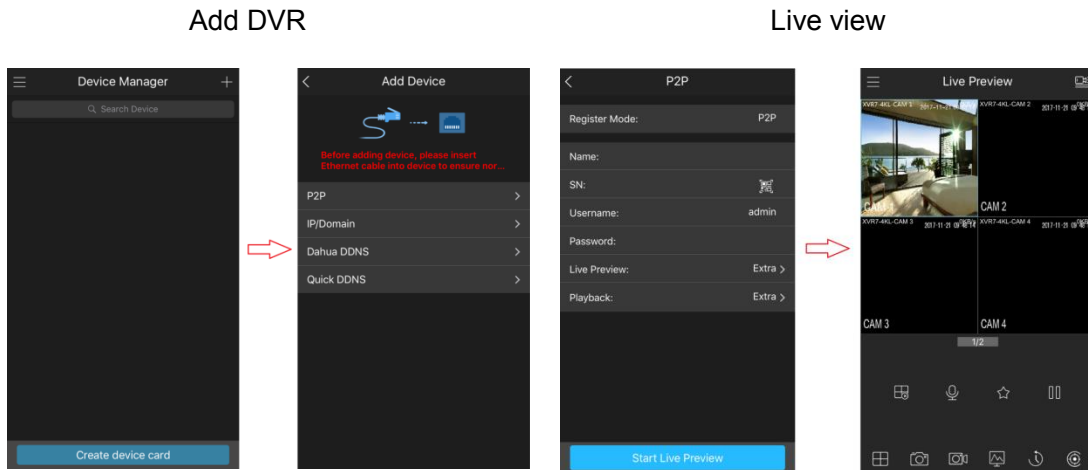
Add DVR

Live view

Device Manager

Search Device

Create device card

Add Device

Before adding device, please insert Ethernet cable into device to ensure nor...

P2P

IP/Domain

Dahua DDNS

Quick DDNS

P2P

Register Mode: P2P

Name:

SN:

Username: admin

Password:

Live Preview: Extra

Playback: Extra

Start Live Preview

Live Preview

XVR7-4KL-CAM 1 2017-11-21

XVR7-4KL-CAM 2 2017-11-21

CAM 1

CAM 2

XVR7-4KL-CAM 3 2017-11-21

XVR7-4KL-CAM 4 2017-11-21

CAM 3

CAM 4

1/2